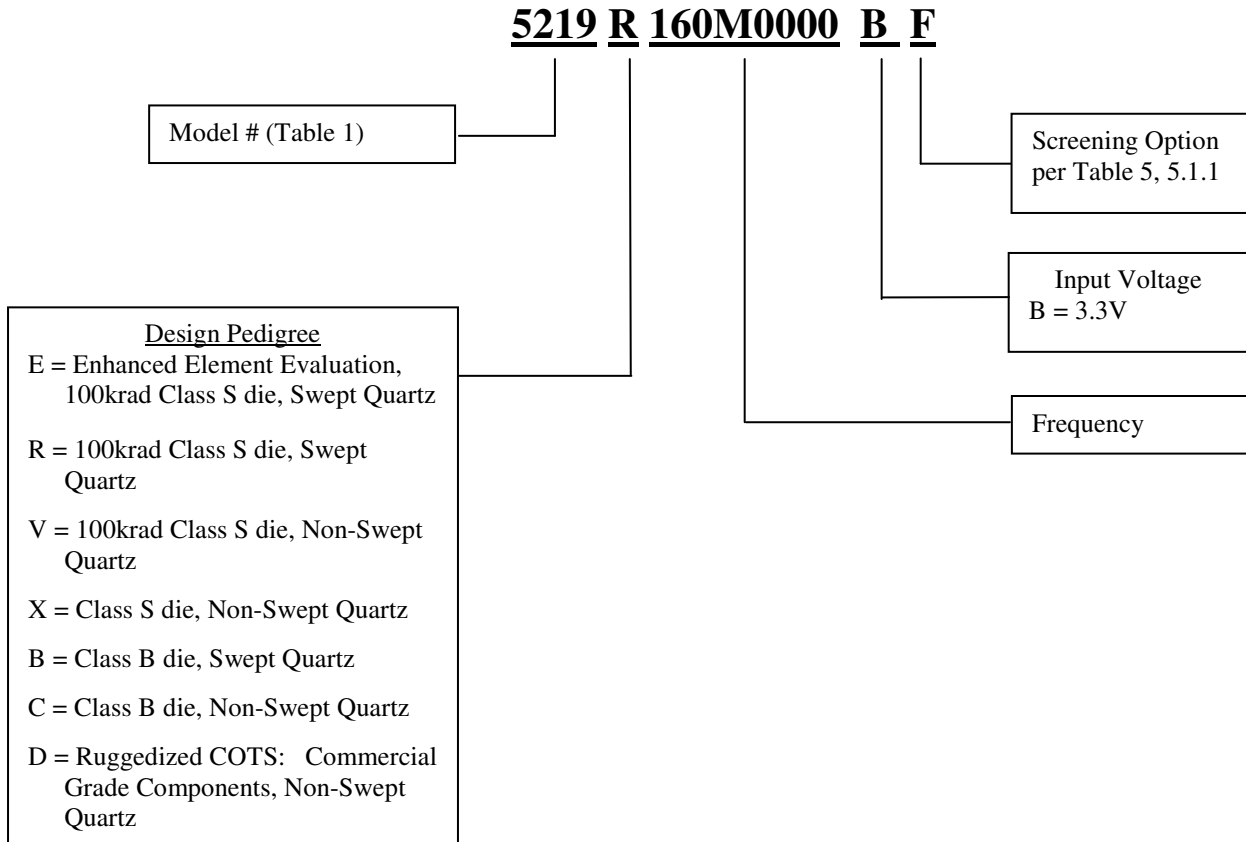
5219 R 160M0000 B F

Model # (Table 1)

Screening Option per Table 5, 5.1.1

Input Voltage
B = 3.3V

Design Pedigree
E = Enhanced Element Evaluation, 100krad Class S die, Swept Quartz

R = 100krad Class S die, Swept Quartz

V = 100krad Class S die, Non-Swept Quartz

X = Class S die, Non-Swept Quartz

B = Class B die, Swept Quartz

C = Class B die, Non-Swept Quartz

D = Ruggedized COTS: Commercial Grade Components, Non-Swept Quartz

Frequency